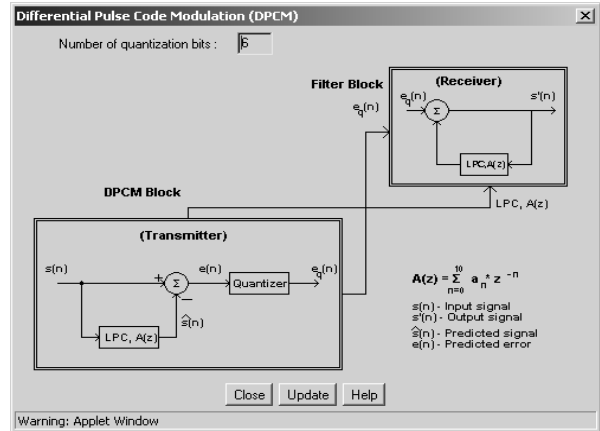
Differential Pulse Code Modulation (DPCM)

Number of quantization bits : 6

Filter Block

$e_q(n)$

(Receiver)

$e_q(n)$

Σ

s'(n)

LPC,A(z)

DPCM Block

LPC, A(z)

(Transmitter)

s(n)

+

Σ

−

e(n)

Quantizer

$e_q(n)$

LPC, A(z)

$\hat{s}(n)$

$A(z) = \sum_{n=0}^{10} a_n * z^{-n}$

s(n) - Input signal
s'(n) - Output signal
$\hat{s}(n)$ - Predicted signal
e(n) - Predicted error

Close Update Help

Warning: Applet Window